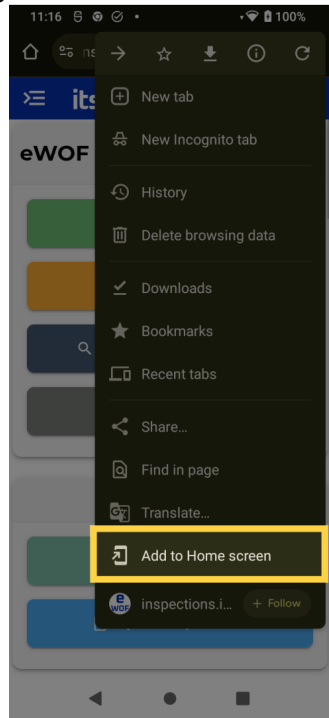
11:16 100%

ins

its

eWOF

New tab

New Incognito tab

History

Delete browsing data

Downloads

Bookmarks

Recent tabs

Share...

Find in page

Translate...

Add to Home screen

inspections.i...

+ Follow